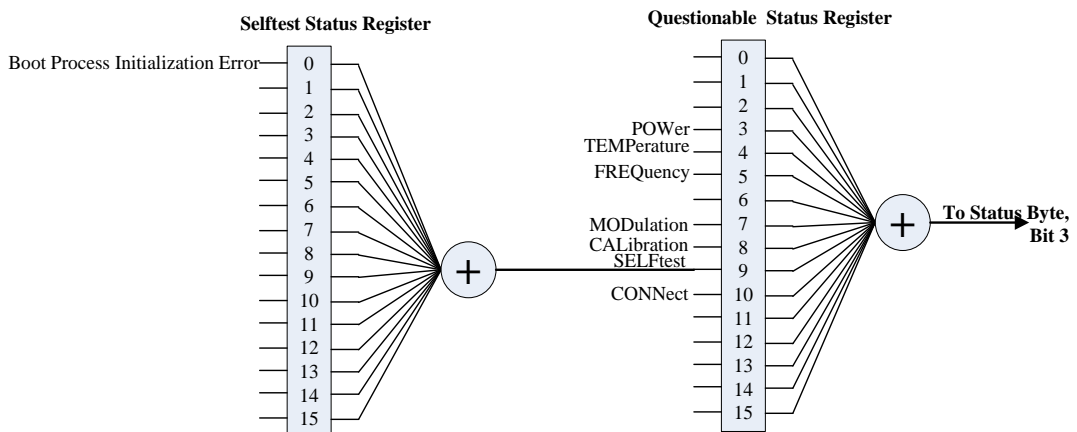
Selftest Status Register

Boot Process Initialization Error

0
1
2
3
4
5
6
7
8
9
10
11
12
13
14
15

$+$

Questionable Status Register

0
1
2
POWer 3
TEMPerature 4
FREQuency 5
6
MODulation 7
CALibration 8
SELFtest 9
CONNect 10
11
12
13
14
15

$+$

To Status Byte, Bit 3